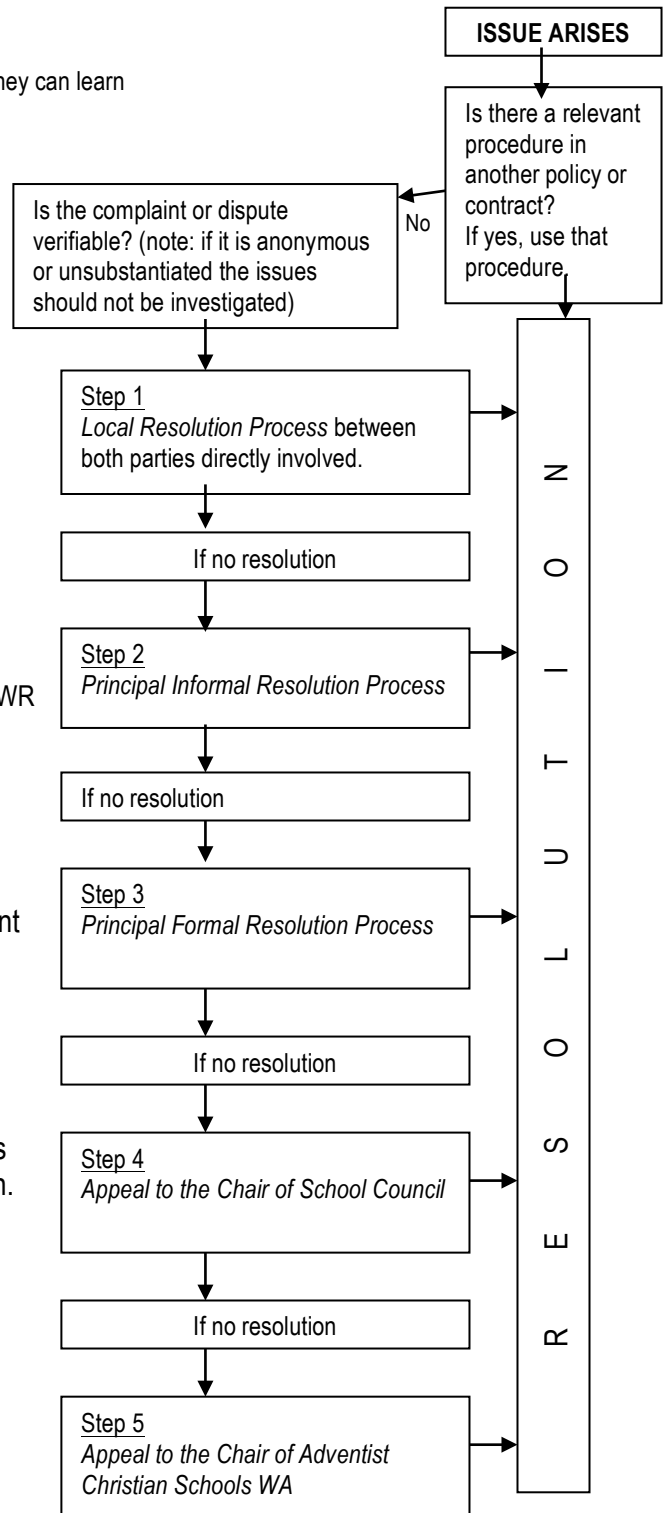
hey can learn

WR

nt

s
n.

ISSUE ARISES

Is there a relevant procedure in another policy or contract? If yes, use that procedure.

No

Is the complaint or dispute verifiable? (note: if it is anonymous or unsubstantiated the issues should not be investigated)

Step 1
*Local Resolution Process* between both parties directly involved.

If no resolution

Step 2
*Principal Informal Resolution Process*

If no resolution

Step 3
*Principal Formal Resolution Process*

If no resolution

Step 4
*Appeal to the Chair of School Council*

If no resolution

Step 5
*Appeal to the Chair of Adventist Christian Schools WA*

RESOLUTION